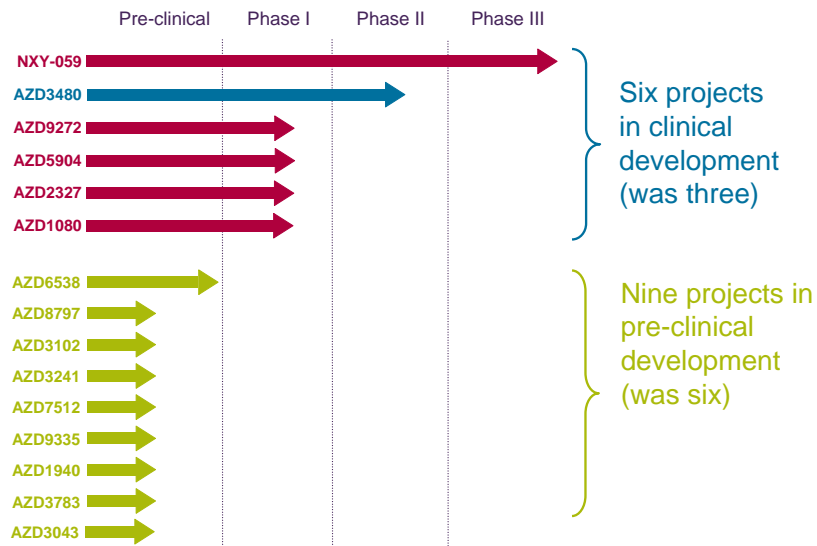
Pre-clinical Phase I Phase II Phase III

NXY-059
AZD3480
AZD9272
AZD5904
AZD2327
AZD1080

Six projects in clinical development (was three)

AZD6538
AZD8797
AZD3102
AZD3241
AZD7512
AZD9335
AZD1940
AZD3783
AZD3043

Nine projects in pre-clinical development (was six)